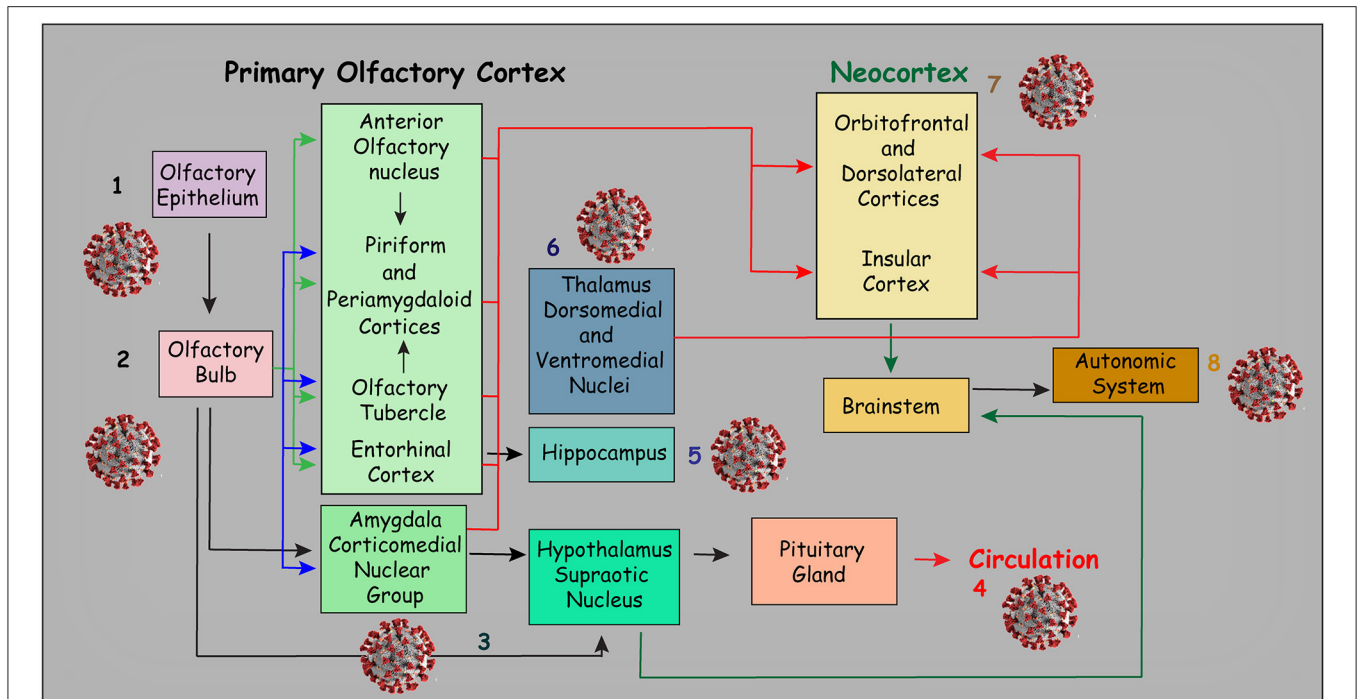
Primary Olfactory Cortex

Neocortex 7

1

Olfactory Epithelium

2

Olfactory Bulb

Anterior Olfactory nucleus

Piriform and Periamygdaloid Cortices

Olfactory Tubercle

Entorhinal Cortex

Amygdala Corticomedial Nuclear Group

6

Thalamus Dorsomedial and Ventromedial Nuclei

Hippocampus 5

Orbitofrontal and Dorsolateral Cortices

Insular Cortex

Brainstem

Autonomic System 8

Hypothalamus Supraotic Nucleus

Pituitary Gland

Circulation

4

3